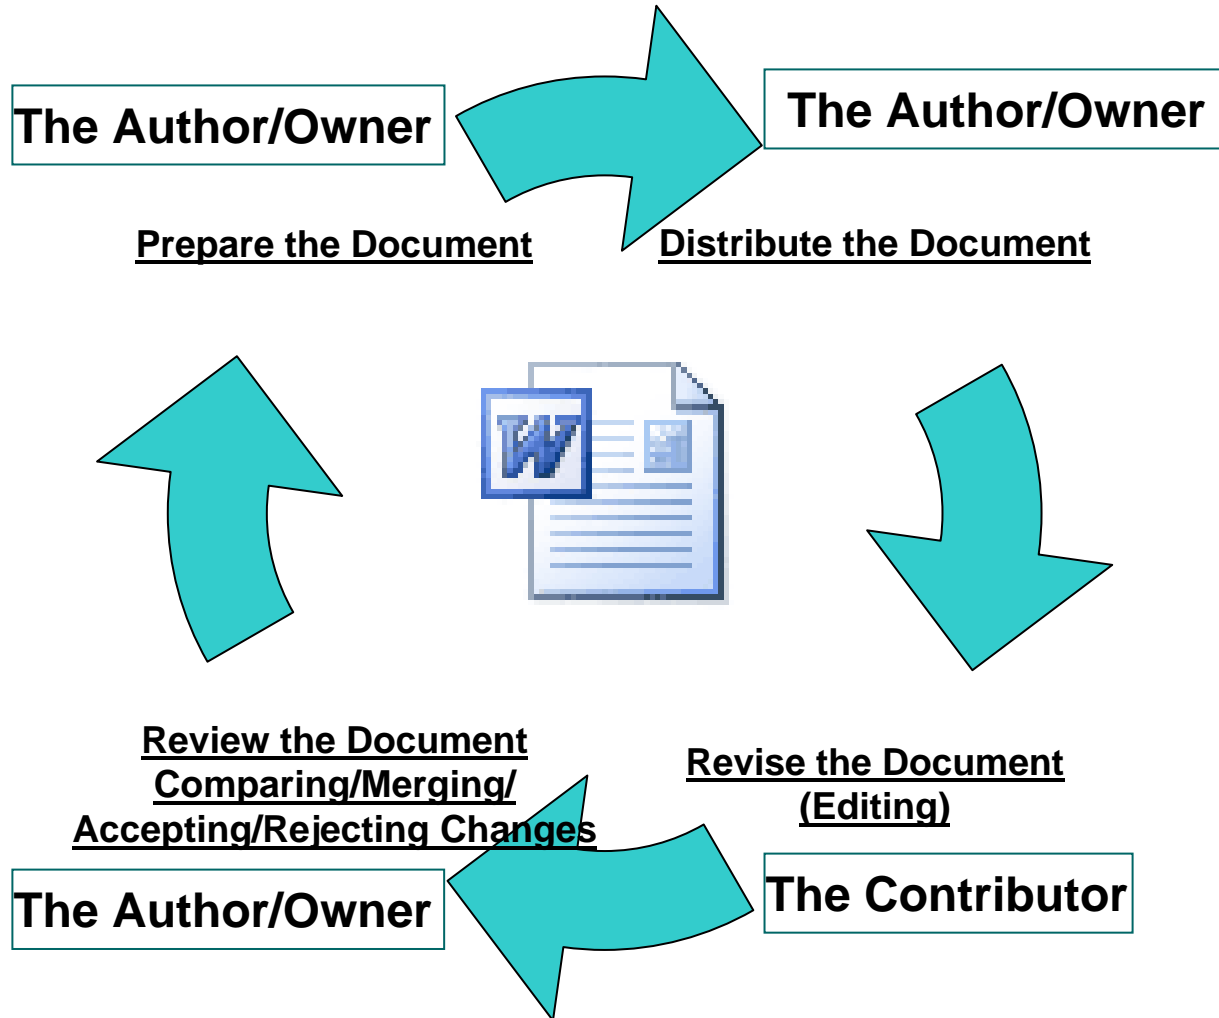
The Author/Owner

The Author/Owner

Prepare the Document

Distribute the Document

W

Review the Document Comparing/Merging/ Accepting/Rejecting Changes

Revise the Document (Editing)

The Author/Owner

The Contributor